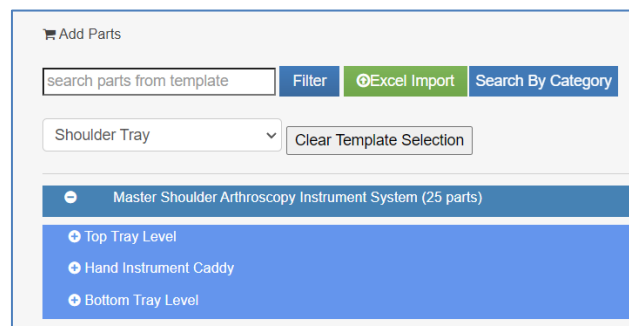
Add Parts

search parts from template

Filter

Excel Import

Search By Category

Shoulder Tray

Clear Template Selection

Master Shoulder Arthroscopy Instrument System (25 parts)

Top Tray Level

Hand Instrument Caddy

Bottom Tray Level